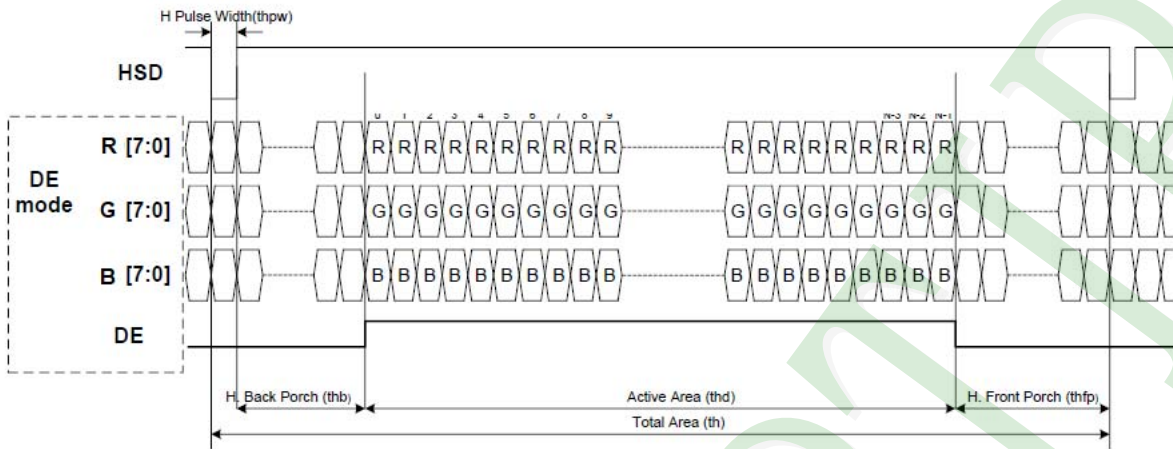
H Pulse Width(thpw)

HSD

0 1 2 3 4 5 6 7 8 9

N-3 N-2 N-1

DE mode

R [7:0]

R R R R R R R R R R

R R R R R R R R R R

G [7:0]

G G G G G G G G G G

G G G G G G G G G G

B [7:0]

B B B B B B B B B B

B B B B B B B B B B

DE

H. Back Porch (thb)

Active Area (thd)

H. Front Porch (thfp)

Total Area (th)